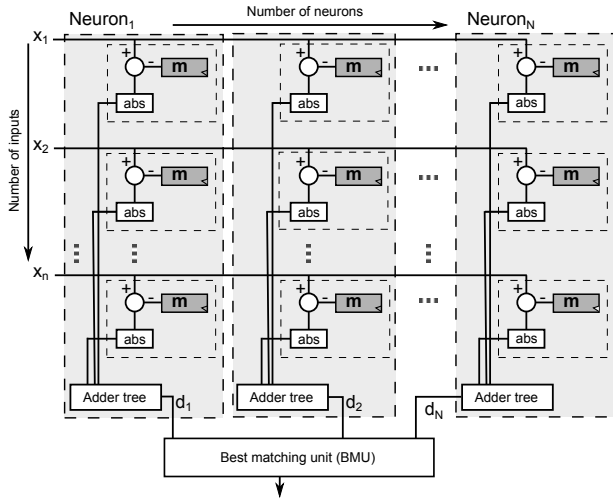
Neuron$_1$

Number of neurons

Neuron$_N$

$x_1$

$x_2$

$x_n$

Number of inputs

+ - m

abs

+ - m

abs

+ - m

abs

+ - m

abs

+ - m

abs

+ - m

abs

+ - m

abs

+ - m

abs

+ - m

abs

Adder tree

$d_1$

Adder tree

$d_2$

$d_N$

Adder tree

Best matching unit (BMU)